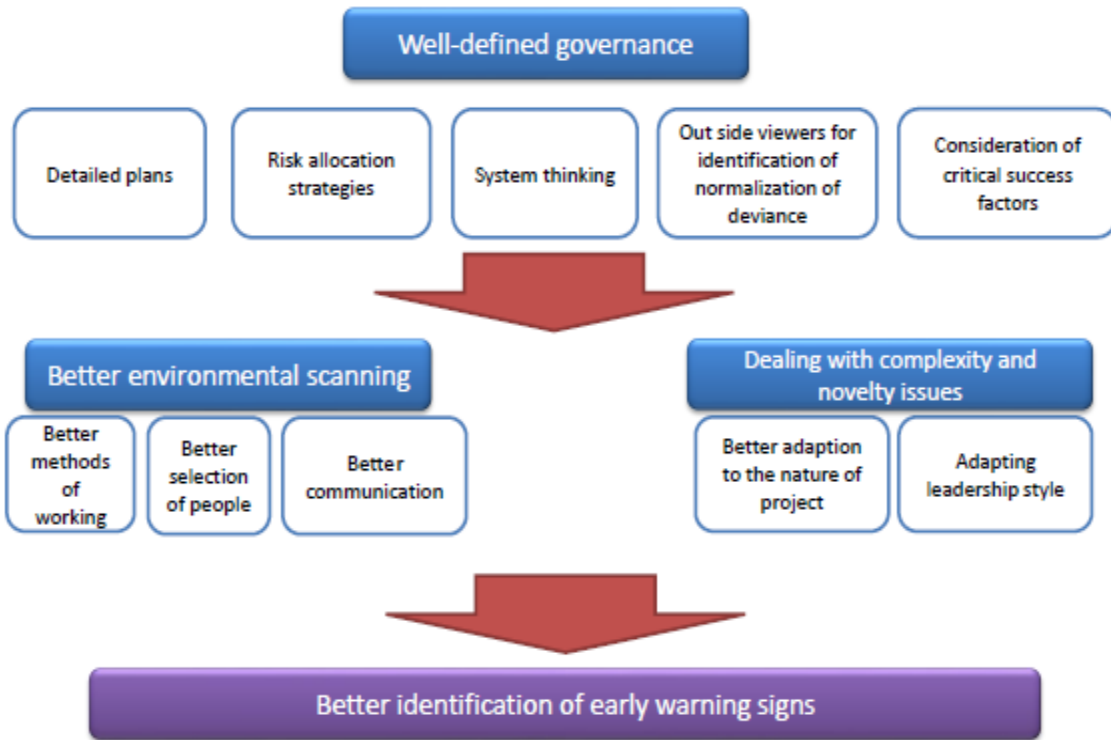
Well-defined governance

Detailed plans

Risk allocation strategies

System thinking

Out side viewers for identification of normalization of deviance

Consideration of critical success factors

Better environmental scanning

Better methods of working

Better selection of people

Better communication

Dealing with complexity and novelty issues

Better adaption to the nature of project

Adapting leadership style

Better identification of early warning signs